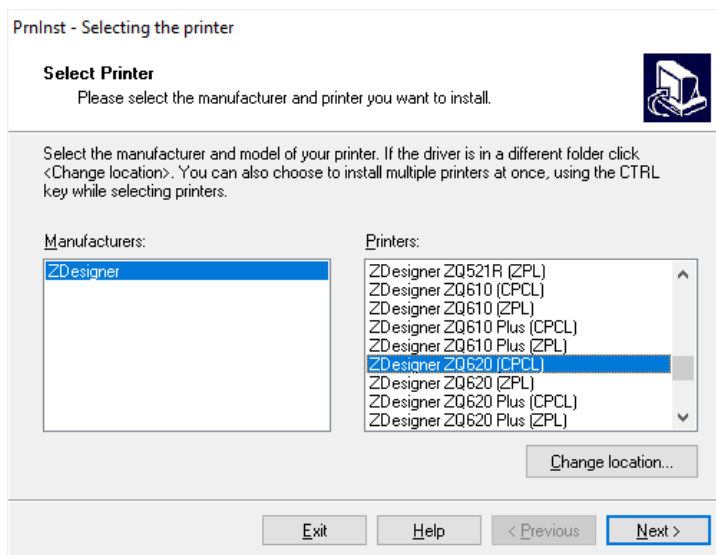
PrnInst - Selecting the printer

Select Printer
Please select the manufacturer and printer you want to install.

Select the manufacturer and model of your printer. If the driver is in a different folder click <Change location>. You can also choose to install multiple printers at once, using the CTRL key while selecting printers.

Manufacturers:
ZDesigner

Printers:
ZDesigner ZQ521R (ZPL)
ZDesigner ZQ610 (CPCL)
ZDesigner ZQ610 (ZPL)
ZDesigner ZQ610 Plus (CPCL)
ZDesigner ZQ610 Plus (ZPL)
ZDesigner ZQ620 (CPCL)
ZDesigner ZQ620 (ZPL)
ZDesigner ZQ620 Plus (CPCL)
ZDesigner ZQ620 Plus (ZPL)

Change location...

Exit
Help
< Previous
Next >